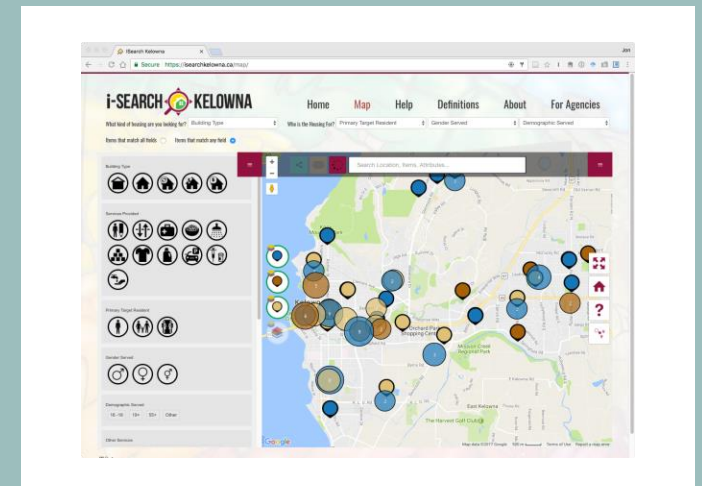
iSearch Kelowna

Jon

Secure https://isearchkelowna.ca/map/

i-SEARCH KELOWNA

Home Map Help Definitions About For Agencies

What kind of housing are you looking for? Building Type

Who is the Housing For? Primary Target Resident Gender Served Demographic Served

Items that match all fields Items that match one field

Search Location, Items, Attributes...

Building Type

Services Provided

Primary Target Resident

Gender Served

Demographic Served

16 - 18 19+ 55+ Other

Other Services

Orchard Park Shopping Centre

Mission Creek Regional Park

East Kelowna

The Harvest Golf Club

Google

Map data ©2017 Google Terms of Use Report a map error